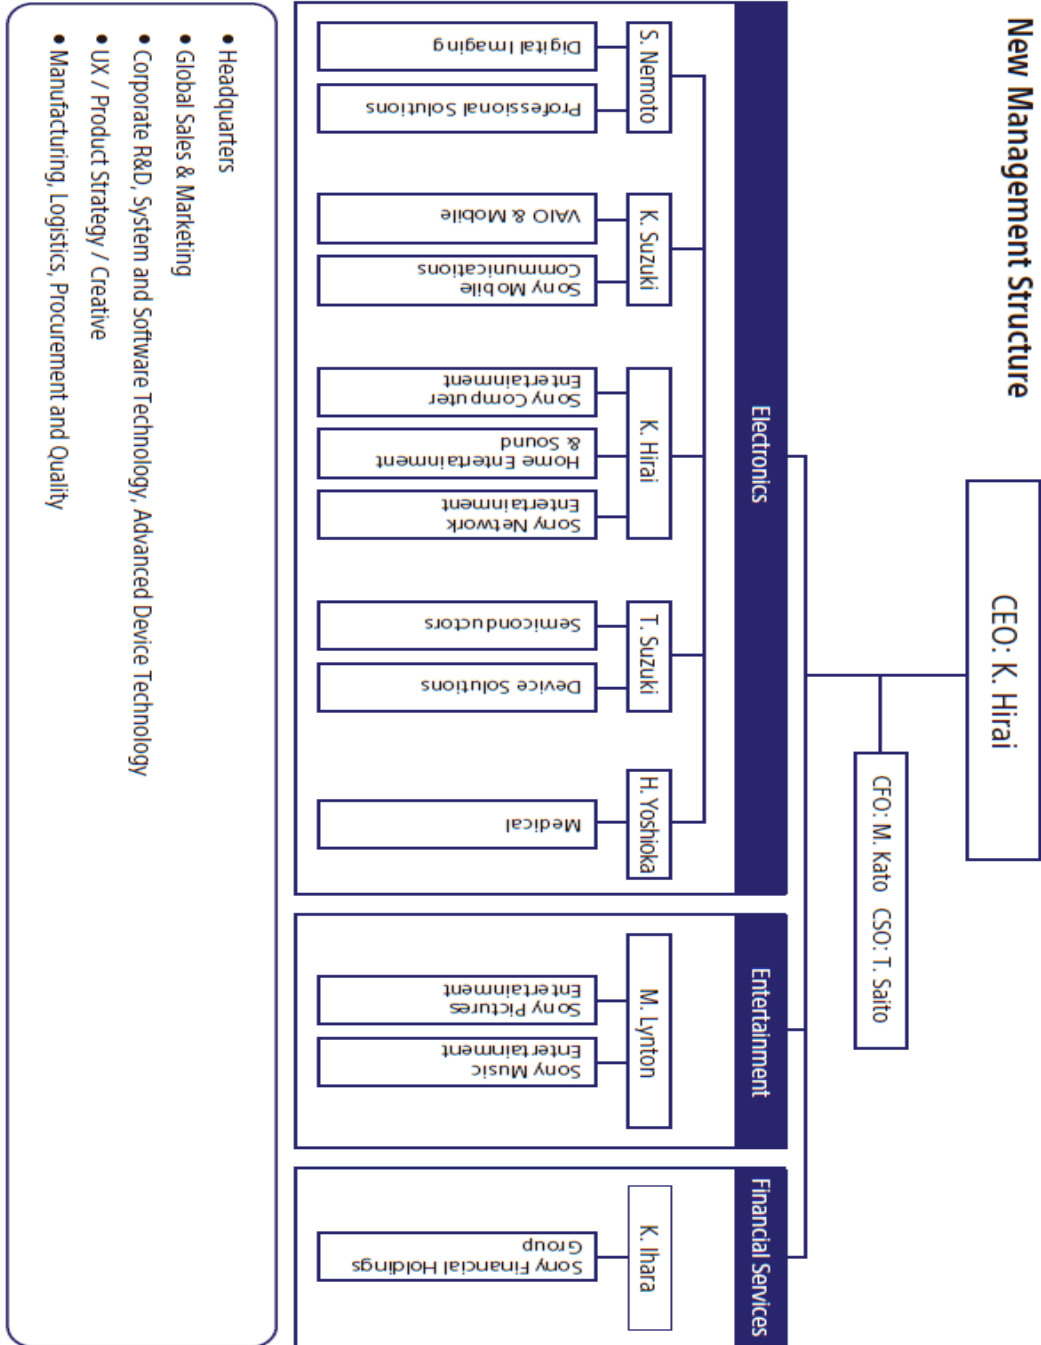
New Management Structure

CEO: K. Hirai

CFO: M. Kato CSO: T. Saito

Electronics

S. Nemoto
Digital Imaging
Professional Solutions

K. Suzuki
VAIO & Mobile
Sony Mobile Communications

K. Hirai
Sony Computer Entertainment
Home Entertainment & Sound
Sony Network Entertainment

T. Suzuki
Semiconductors
Device Solutions

H. Yoshioka
Medical

Entertainment

M. Lynton
Sony Pictures Entertainment
Sony Music Entertainment

Financial Services

K. Ihara
Sony Financial Holdings Group

• Headquarters
• Global Sales & Marketing
• Corporate R&D, System and Software Technology, Advanced Device Technology
• UX / Product Strategy / Creative
• Manufacturing, Logistics, Procurement and Quality